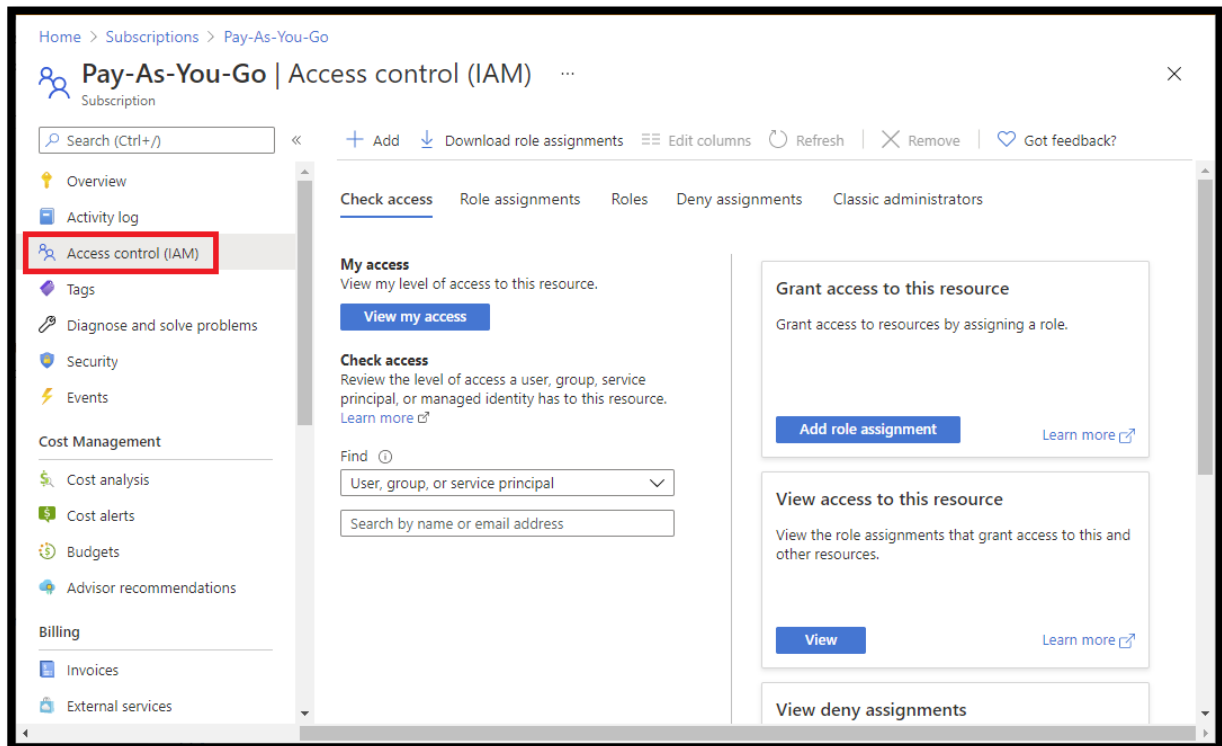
Home > Subscriptions > Pay-As-You-Go

Pay-As-You-Go | Access control (IAM) ...
Subscription

×

Search (Ctrl+/) «

Overview
Activity log
Access control (IAM)
Tags
Diagnose and solve problems
Security
Events

Cost Management
Cost analysis
Cost alerts
Budgets
Advisor recommendations

Billing
Invoices
External services

+ Add   Download role assignments   Edit columns   Refresh   Remove   Got feedback?

Check access   Role assignments   Roles   Deny assignments   Classic administrators

My access
View my level of access to this resource.
View my access

Check access
Review the level of access a user, group, service principal, or managed identity has to this resource.
Learn more

Find
User, group, or service principal
Search by name or email address

Grant access to this resource
Grant access to resources by assigning a role.
Add role assignment
Learn more

View access to this resource
View the role assignments that grant access to this and other resources.
View
Learn more

View deny assignments